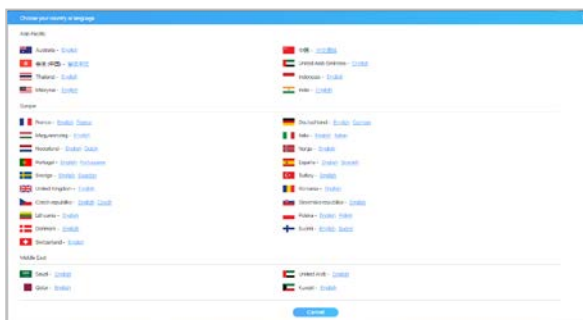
Choose your country or language

Asia Pacific

Australia - English

中国 - 中文(简体)

香港 (中国) - 繁體中文

United Arab Emirates - English

Thailand - English

Indonesia - English

Malaysia - English

India - English

Europe

France - English Français

Deutschland - English Deutsch

Magyarország - English

Italia - English Italiano

Nederland - English Dutch

Norge - English

Portugal - English Portuguese

España - English Spanish

Sverige - English Swedish

Turkey - English

United Kingdom - English

Romania - English

Czech republic - English Czech

Slovenska republika - English

Lithuania - English

Polska - English Polski

Danmark - English

Suomi - English Suomi

Switzerland - English

Middle East

Saudi - English

United Arab - English

Qatar - English

Kuwait - English

Cancel